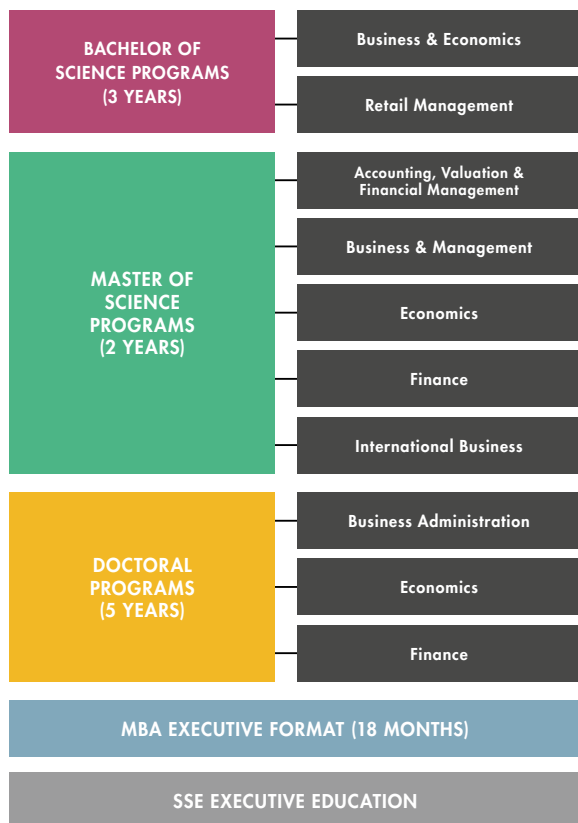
BACHELOR OF SCIENCE PROGRAMS (3 YEARS)

Business & Economics

Retail Management

MASTER OF SCIENCE PROGRAMS (2 YEARS)

Accounting, Valuation & Financial Management

Business & Management

Economics

Finance

International Business

DOCTORAL PROGRAMS (5 YEARS)

Business Administration

Economics

Finance

MBA EXECUTIVE FORMAT (18 MONTHS)

SSE EXECUTIVE EDUCATION